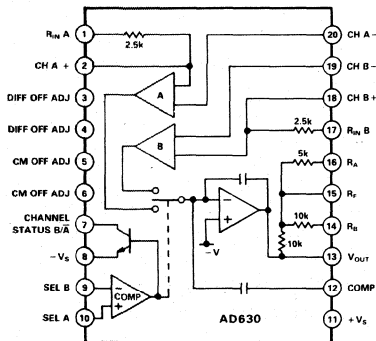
$R_{IN}$ A 1
CH A + 2
DIFF OFF ADJ 3
DIFF OFF ADJ 4
CM OFF ADJ 5
CM OFF ADJ 6
CHANNEL STATUS B/$\overline{A}$ 7
$-V_S$ 8
SEL B 9
SEL A 10

2.5k
A
B
–
+
–V
COMP
–
+
5k
10k
10k
2.5k
AD630

20 CH A –
19 CH B –
18 CH B +
17 $R_{IN}$ B
16 $R_A$
15 $R_F$
14 $R_B$
13 $V_{OUT}$
12 COMP
11 $+V_S$